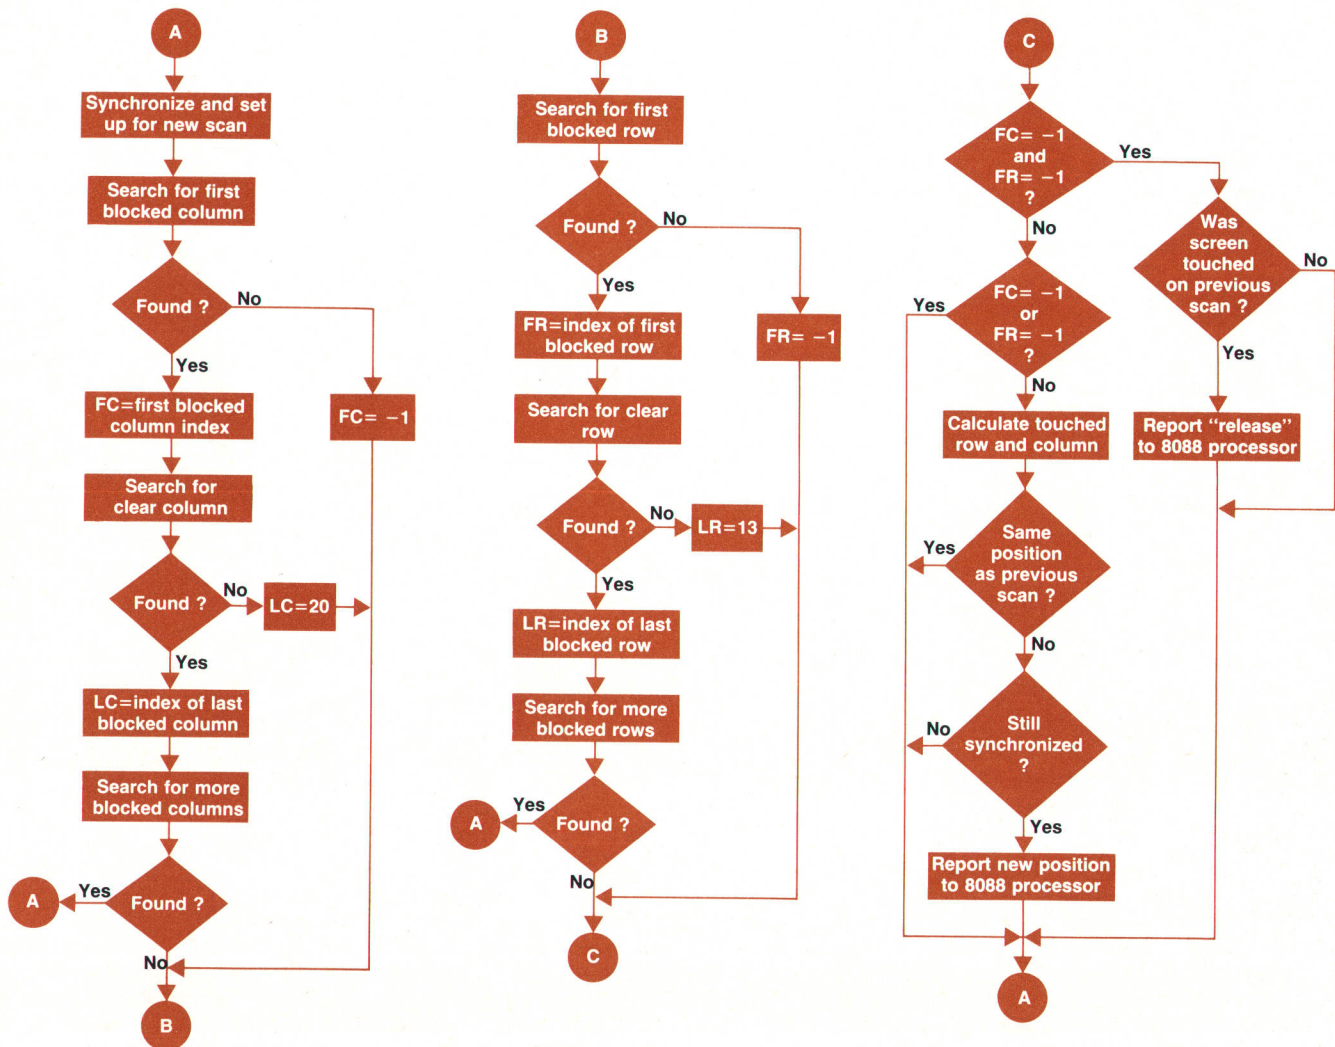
A

Synchronize and set up for new scan

Search for first blocked column

Found ?

No

Yes

FC=first blocked column index

FC= −1

Search for clear column

Found ?

No

LC=20

Yes

LC=index of last blocked column

Search for more blocked columns

A

Yes

Found ?

No

B

B

Search for first blocked row

Found ?

No

Yes

FR=index of first blocked row

FR= −1

Search for clear row

Found ?

No

LR=13

Yes

LR=index of last blocked row

Search for more blocked rows

A

Yes

Found ?

No

C

C

FC= −1 and FR= −1 ?

Yes

No

Was screen touched on previous scan ?

No

Yes

FC= −1 or FR= −1 ?

Yes

No

Report "release" to 8088 processor

Calculate touched row and column

Yes

Same position as previous scan ?

No

No

Still synchronized ?

Yes

Report new position to 8088 processor

A